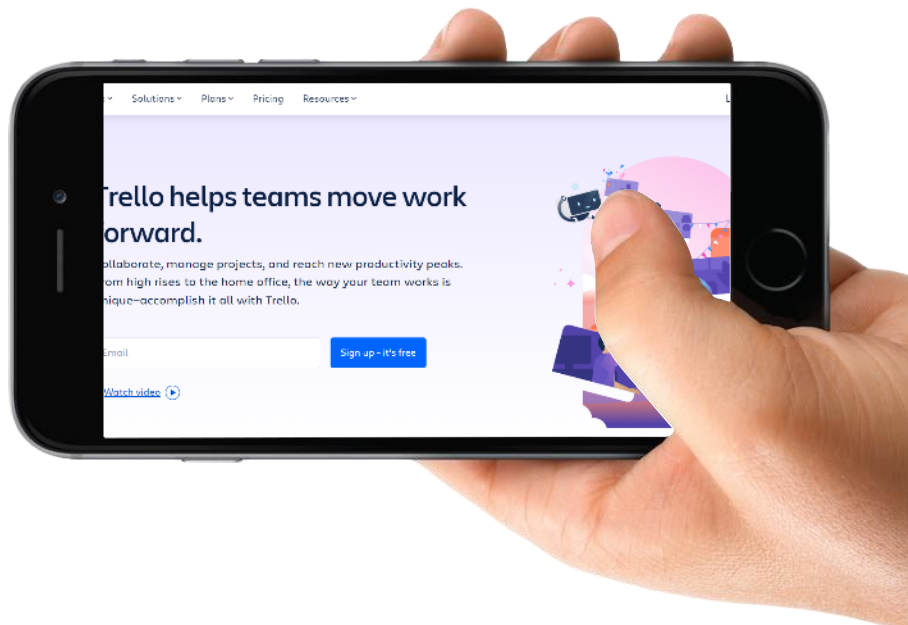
Solutions Plans Pricing Resources

Trello helps teams move work orward.

ollaborate, manage projects, and reach new productivity peaks. rom high rises to the home office, the way your team works is nique—accomplish it all with Trello.

Email

Sign up - it's free

Watch video